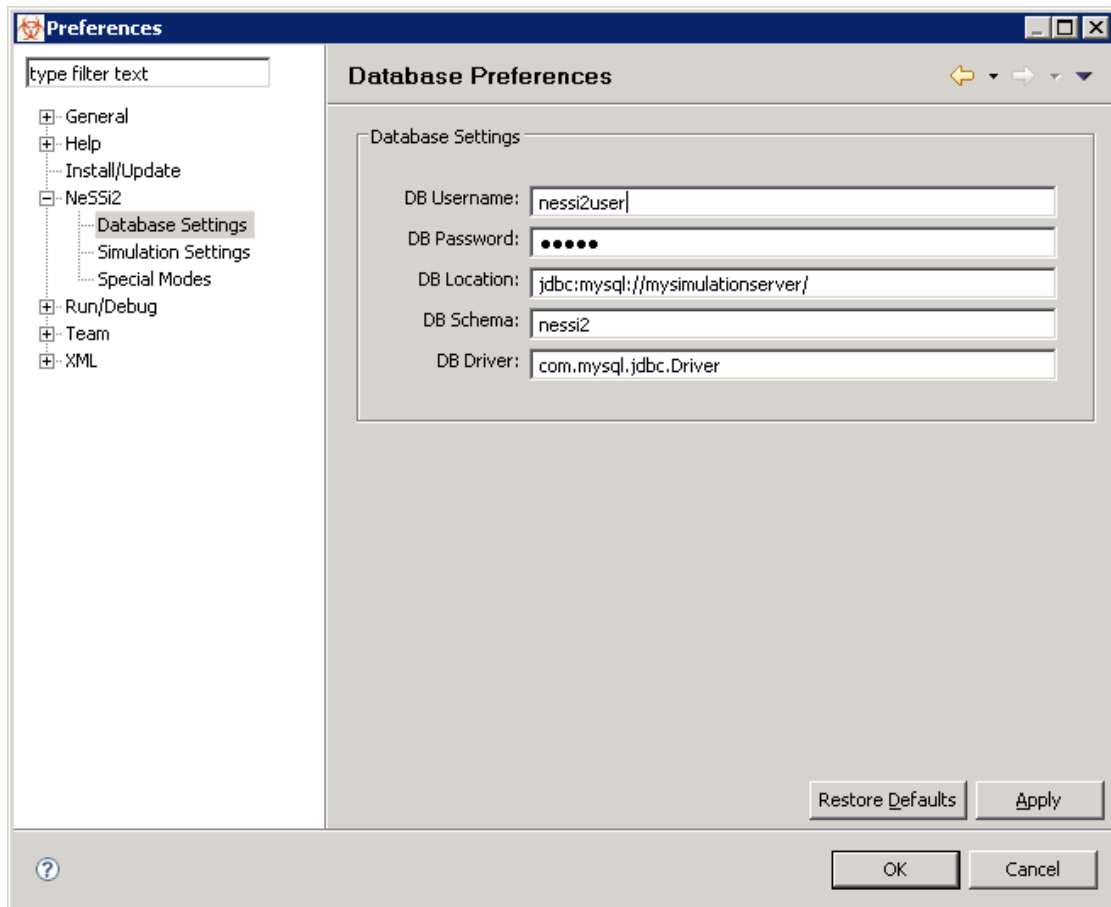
Preferences

type filter text

General
Help
Install/Update
NeSSi2
Database Settings
Simulation Settings
Special Modes
Run/Debug
Team
XML

Database Preferences

Database Settings

DB Username: nessi2user
DB Password: ●●●●●
DB Location: jdbc:mysql://mysimulationserver/
DB Schema: nessi2
DB Driver: com.mysql.jdbc.Driver

Restore Defaults
Apply

?

OK
Cancel